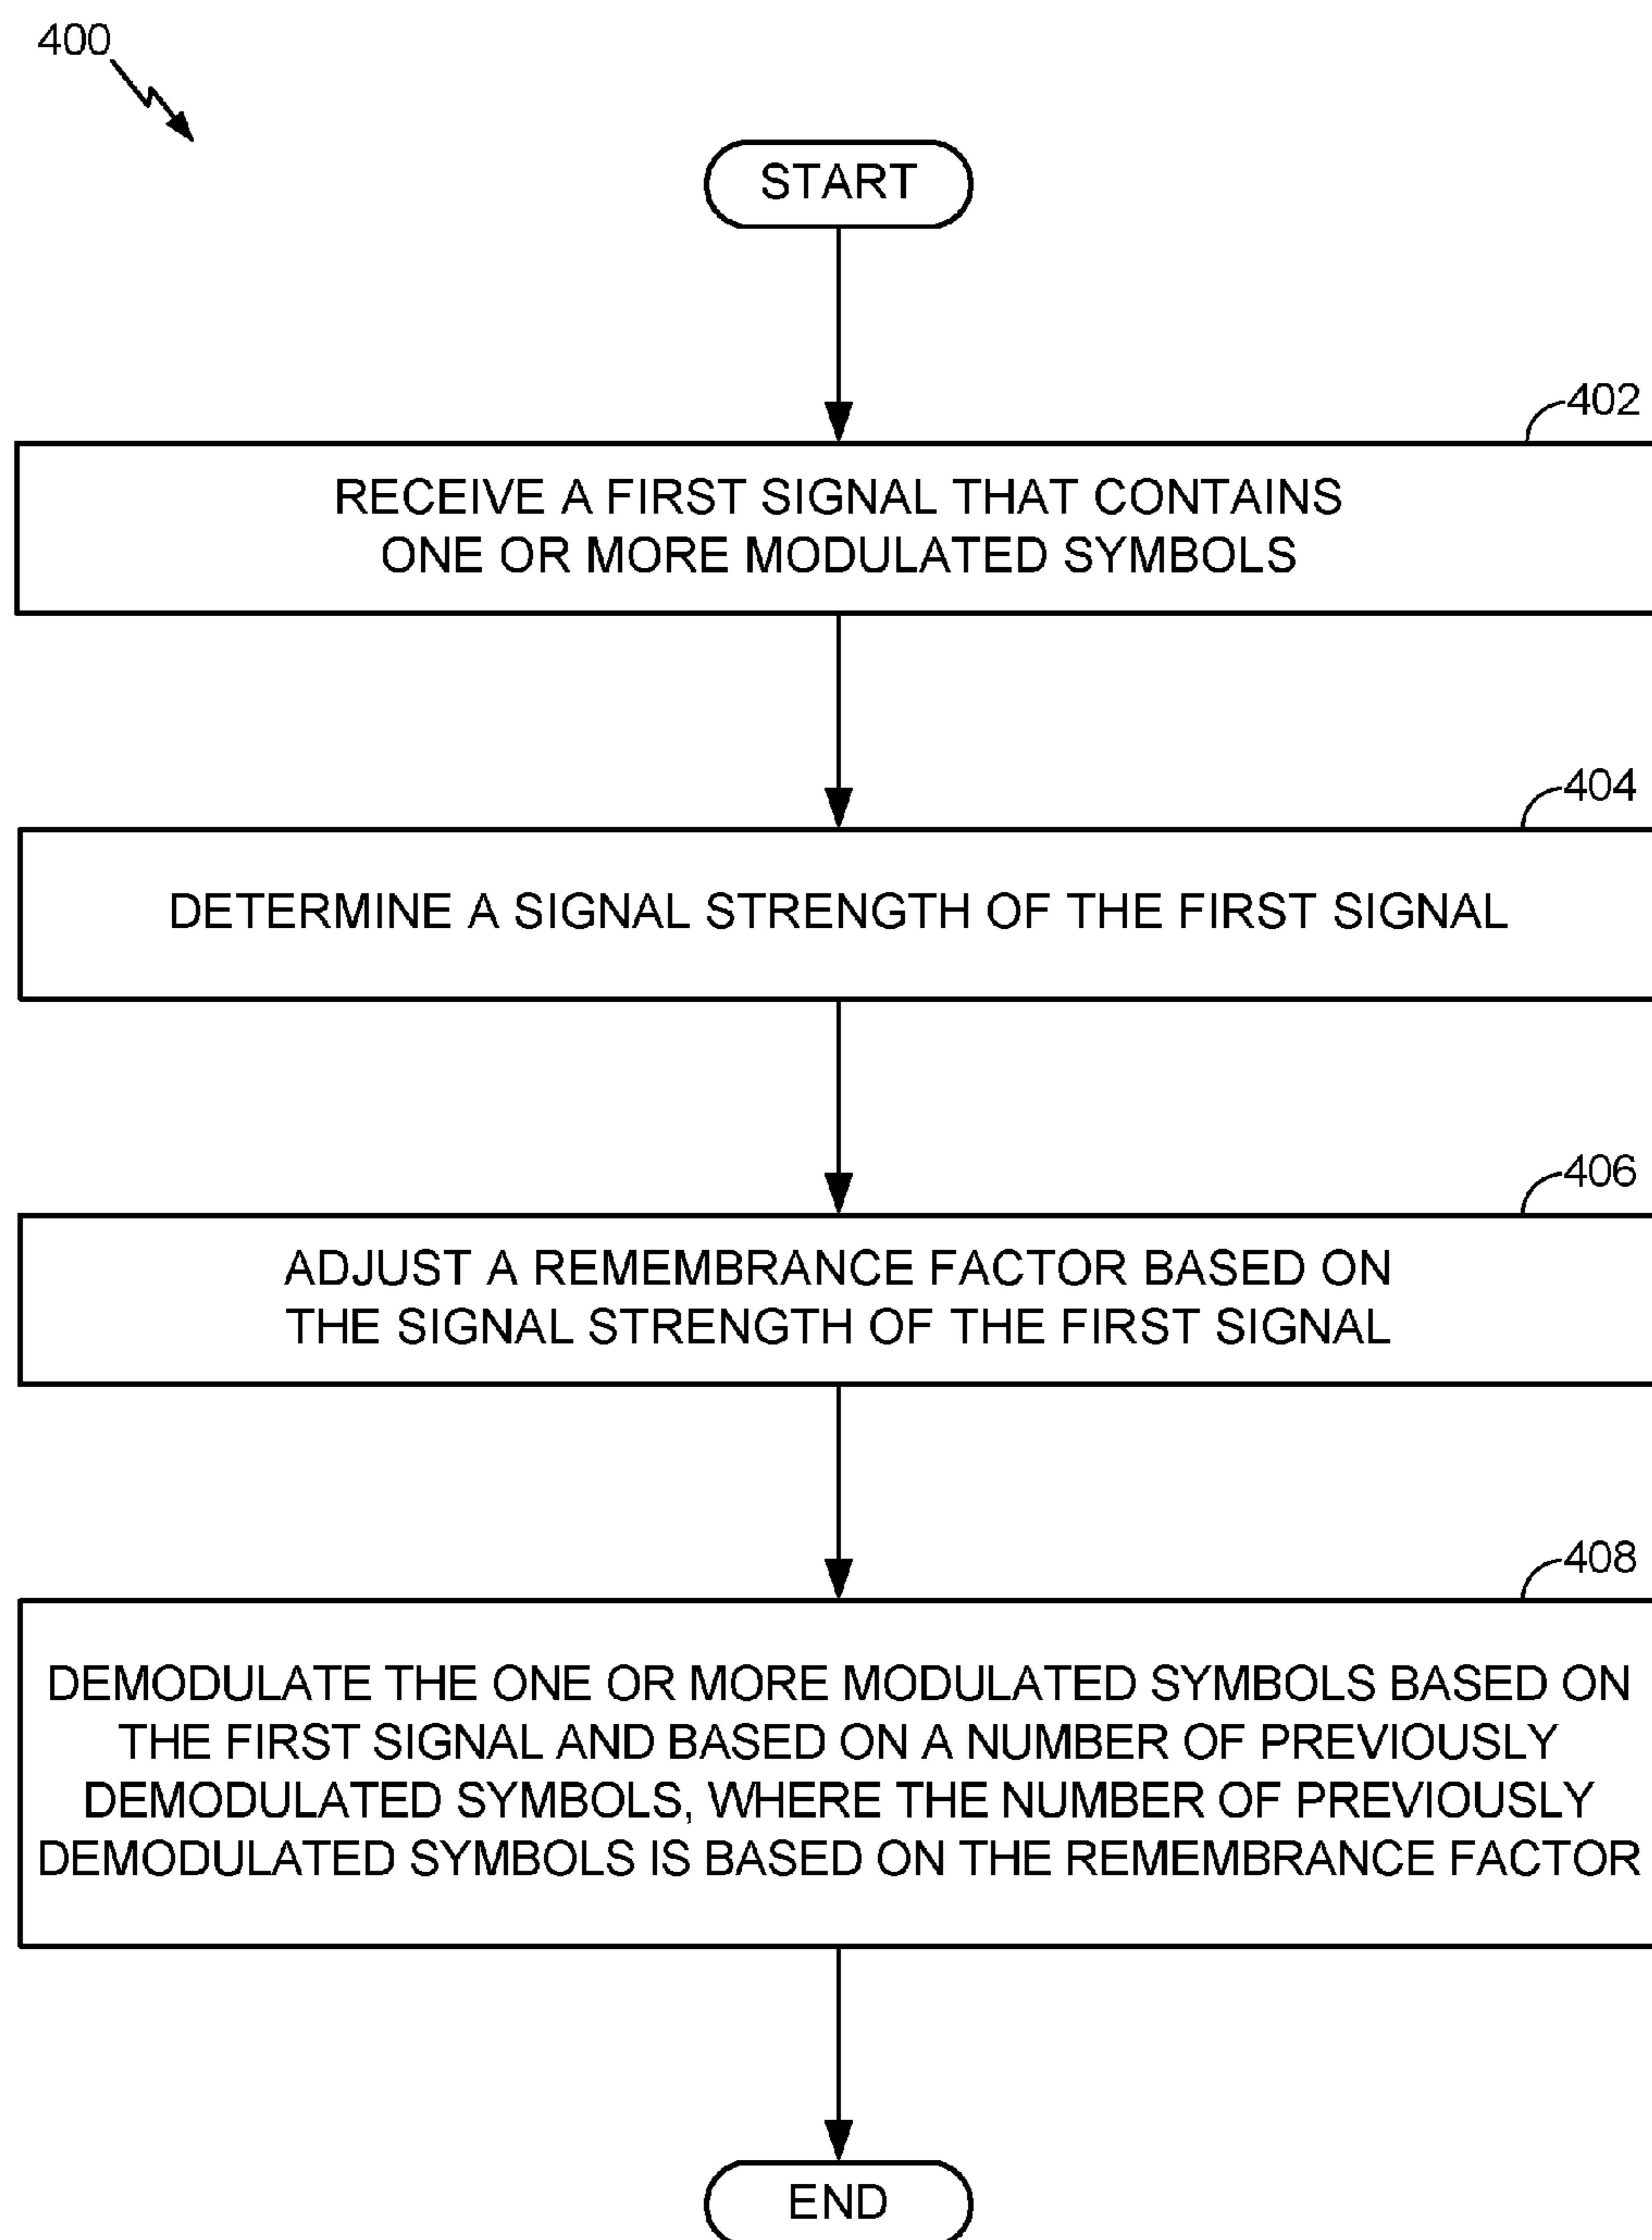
400

START

402

RECEIVE A FIRST SIGNAL THAT CONTAINS ONE OR MORE MODULATED SYMBOLS

404

DETERMINE A SIGNAL STRENGTH OF THE FIRST SIGNAL

406

ADJUST A REMEMBRANCE FACTOR BASED ON THE SIGNAL STRENGTH OF THE FIRST SIGNAL

408

DEMODULATE THE ONE OR MORE MODULATED SYMBOLS BASED ON THE FIRST SIGNAL AND BASED ON A NUMBER OF PREVIOUSLY DEMODULATED SYMBOLS, WHERE THE NUMBER OF PREVIOUSLY DEMODULATED SYMBOLS IS BASED ON THE REMEMBRANCE FACTOR

END